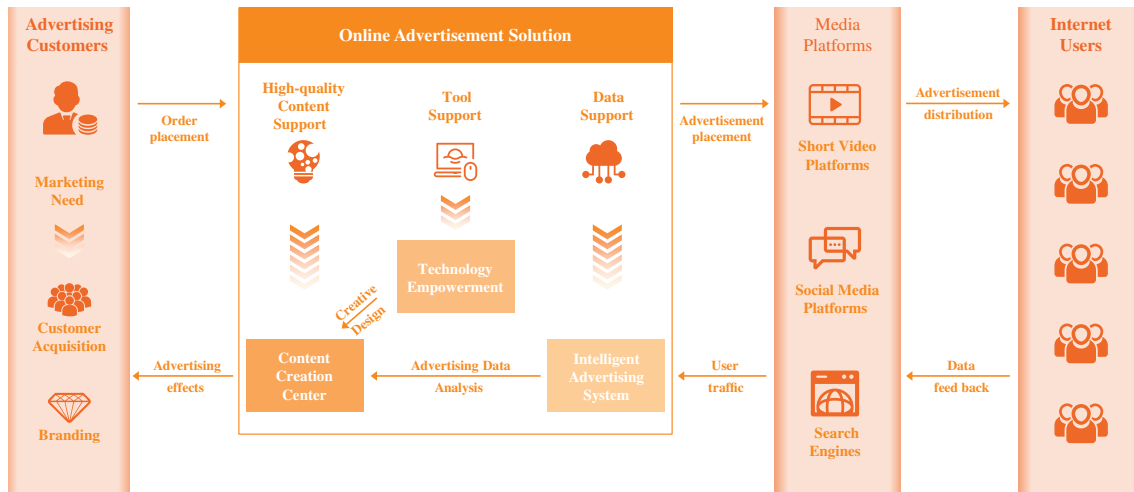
Advertising Customers

Marketing Need

Customer Acquisition

Branding

Order placement

Advertising effects

Online Advertisement Solution

High-quality Content Support

Tool Support

Data Support

Technology Empowerment

Creative Design

Content Creation Center

Advertising Data Analysis

Intelligent Advertising System

Advertisement placement

User traffic

Media Platforms

Short Video Platforms

Social Media Platforms

Search Engines

Advertisement distribution

Data feed back

Internet Users